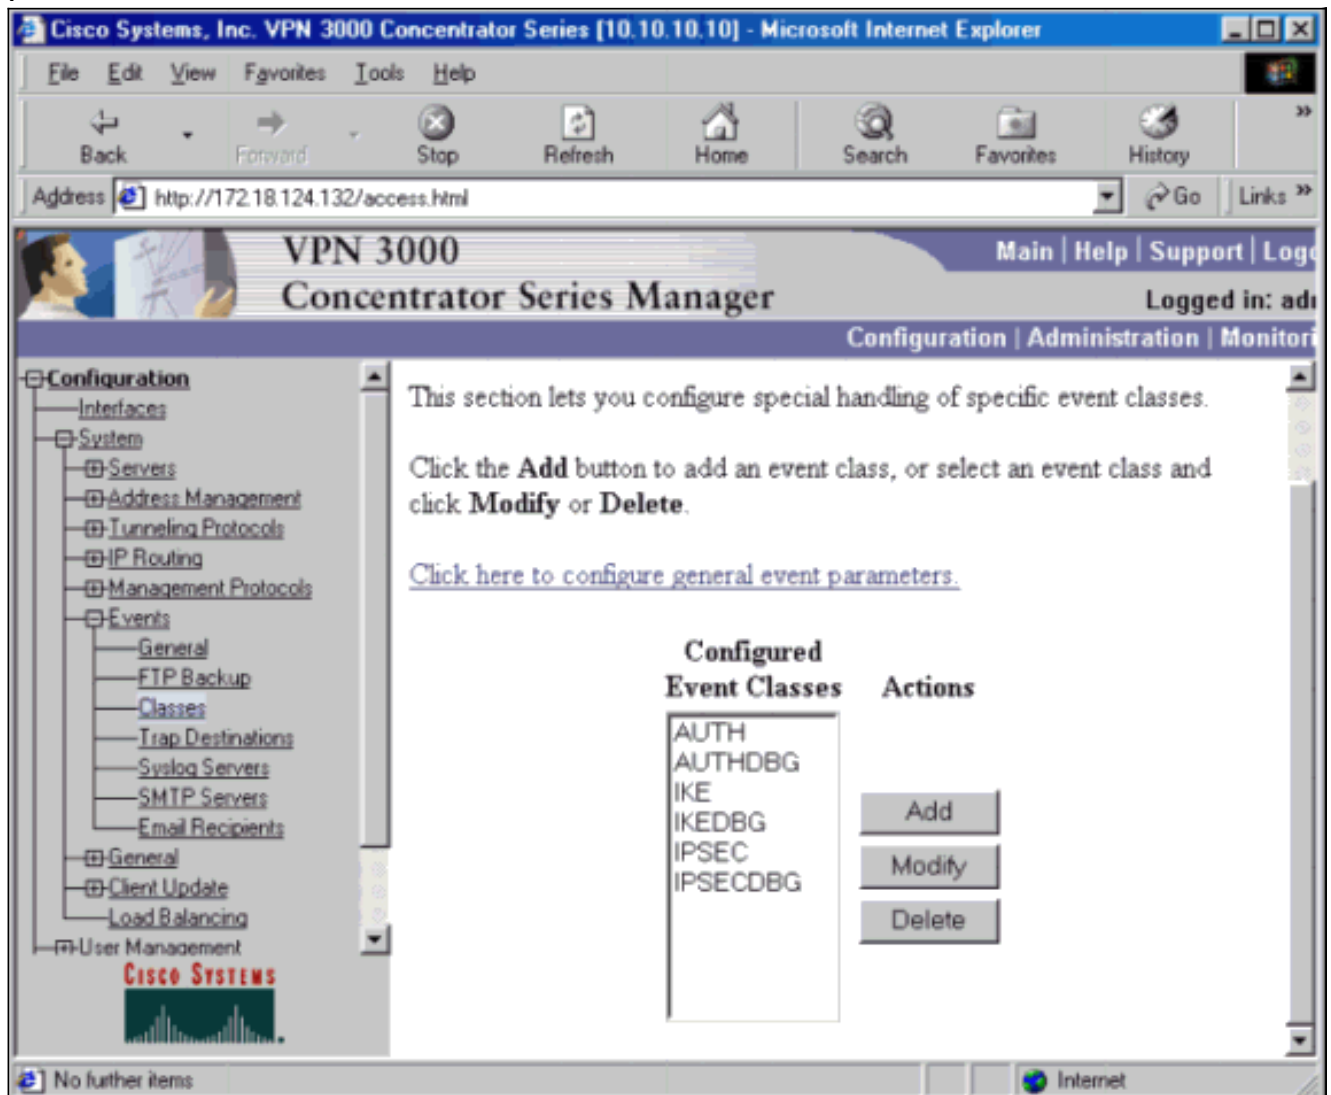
Cisco Systems, Inc. VPN 3000 Concentrator Series [10.10.10.10] - Microsoft Internet Explorer

File Edit View Favorites Tools Help

Back Forward Stop Refresh Home Search Favorites History

Address http://172.18.124.132/access.html Go Links

VPN 3000
Concentrator Series Manager

Main | Help | Support | Logo
Logged in: adı

Configuration | Administration | Monitori

Configuration
Interfaces
System
Servers
Address Management
Tunneling Protocols
IP Routing
Management Protocols
Events
General
FTP Backup
Classes
Trap Destinations
Syslog Servers
SMTP Servers
Email Recipients
General
Client Update
Load Balancing
User Management

Cisco Systems

This section lets you configure special handling of specific event classes.

Click the **Add** button to add an event class, or select an event class and click **Modify** or **Delete**.

Click here to configure general event parameters.

Configured Event Classes

Actions

AUTH
AUTHDBG
IKE
IKEDBG
IPSEC
IPSECDBG

Add
Modify
Delete

No further items

Internet